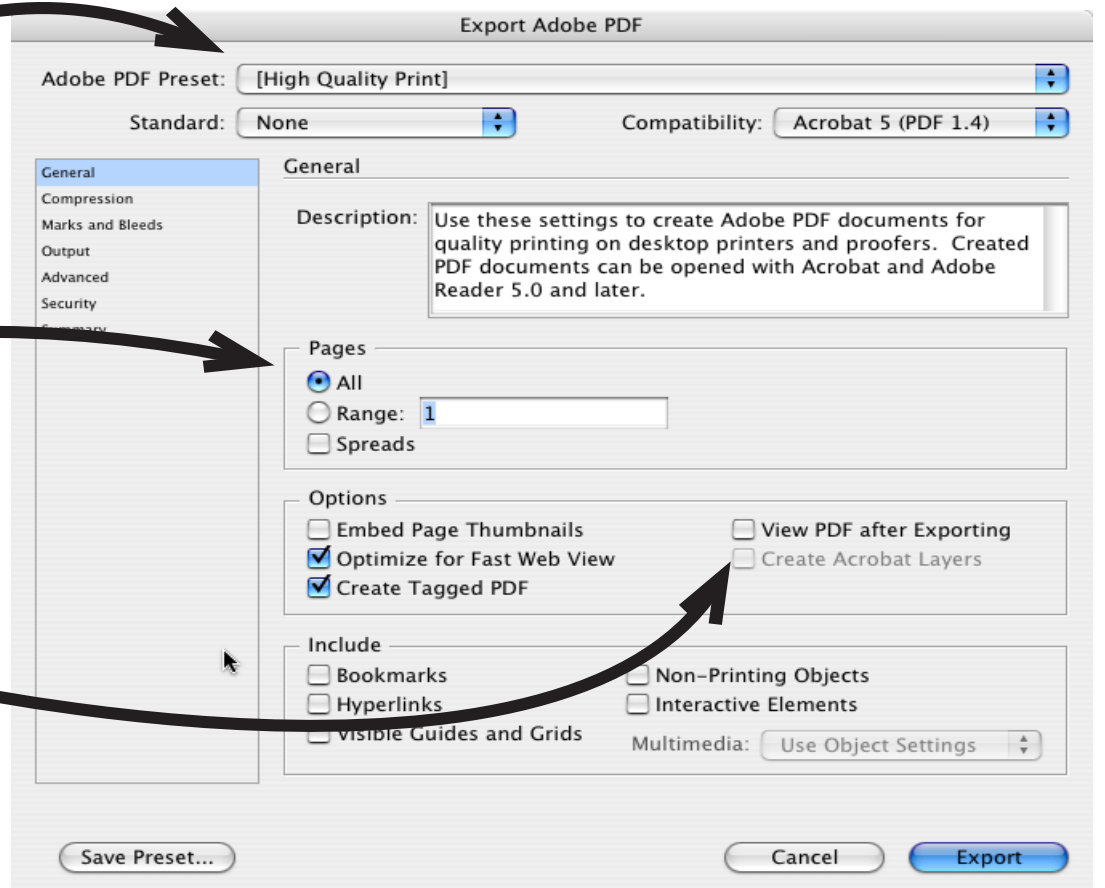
Export Adobe PDF

Adobe PDF Preset: [High Quality Print]

Standard: None

Compatibility: Acrobat 5 (PDF 1.4)

General
Compression
Marks and Bleeds
Output
Advanced
Security
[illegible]

General

Description: Use these settings to create Adobe PDF documents for quality printing on desktop printers and proofers. Created PDF documents can be opened with Acrobat and Adobe Reader 5.0 and later.

Pages
All
Range: 1
Spreads

Options
Embed Page Thumbnails
Optimize for Fast Web View
Create Tagged PDF
View PDF after Exporting
Create Acrobat Layers

Include
Bookmarks
Hyperlinks
Visible Guides and Grids
Non-Printing Objects
Interactive Elements
Multimedia: Use Object Settings

Save Preset...

Cancel

Export